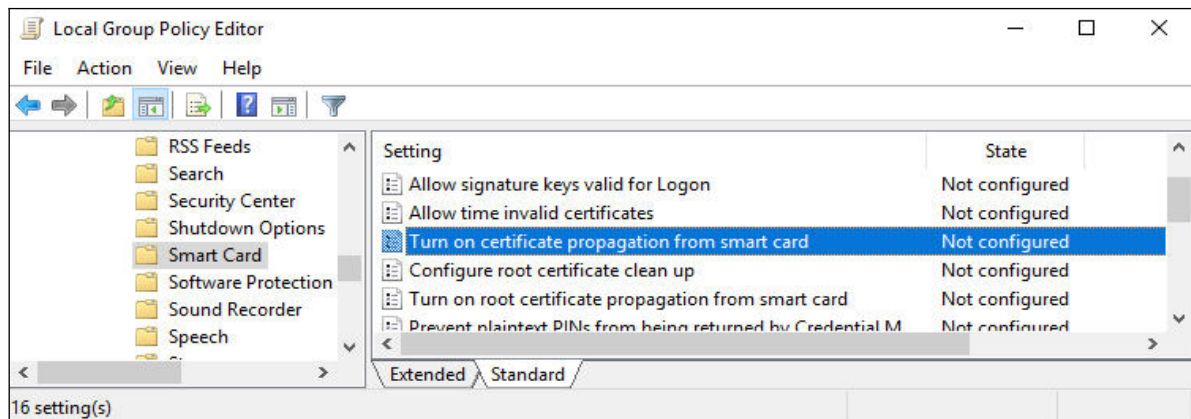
Local Group Policy Editor

File Action View Help

RSS Feeds
Search
Security Center
Shutdown Options
Smart Card
Software Protection
Sound Recorder
Speech

| Setting | State |
|---|---|
| Allow signature keys valid for Logon | Not configured |
| Allow time invalid certificates | Not configured |
| Turn on certificate propagation from smart card | Not configured |
| Configure root certificate clean up | Not configured |
| Turn on root certificate propagation from smart card | Not configured |
| Prevent plaintext PINs from being returned by Credential M | Not configured |

Extended Standard

16 setting(s)